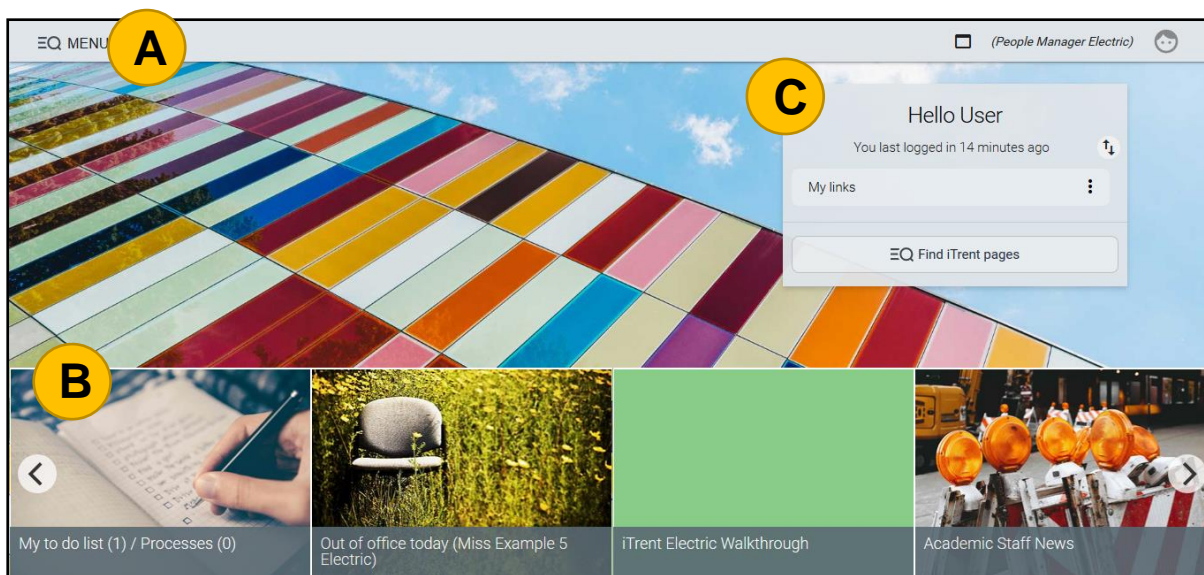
MENU A

(People Manager Electric)

C

Hello User

You last logged in 14 minutes ago

My links

Find iTrent pages

B

My to do list (1) / Processes (0)

Out of office today (Miss Example 5 Electric)

iTrent Electric Walkthrough

Academic Staff News